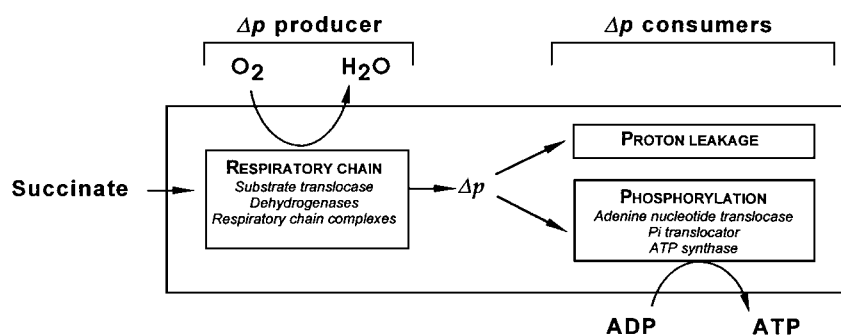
$\Delta p$ producer

$\Delta p$ consumers

$O_2$ $H_2O$

Succinate

RESPIRATORY CHAIN
Substrate translocase
Dehydrogenases
Respiratory chain complexes

$\Delta p$

PROTON LEAKAGE

PHOSPHORYLATION
Adenine nucleotide translocase
Pi translocator
ATP synthase

ADP ATP